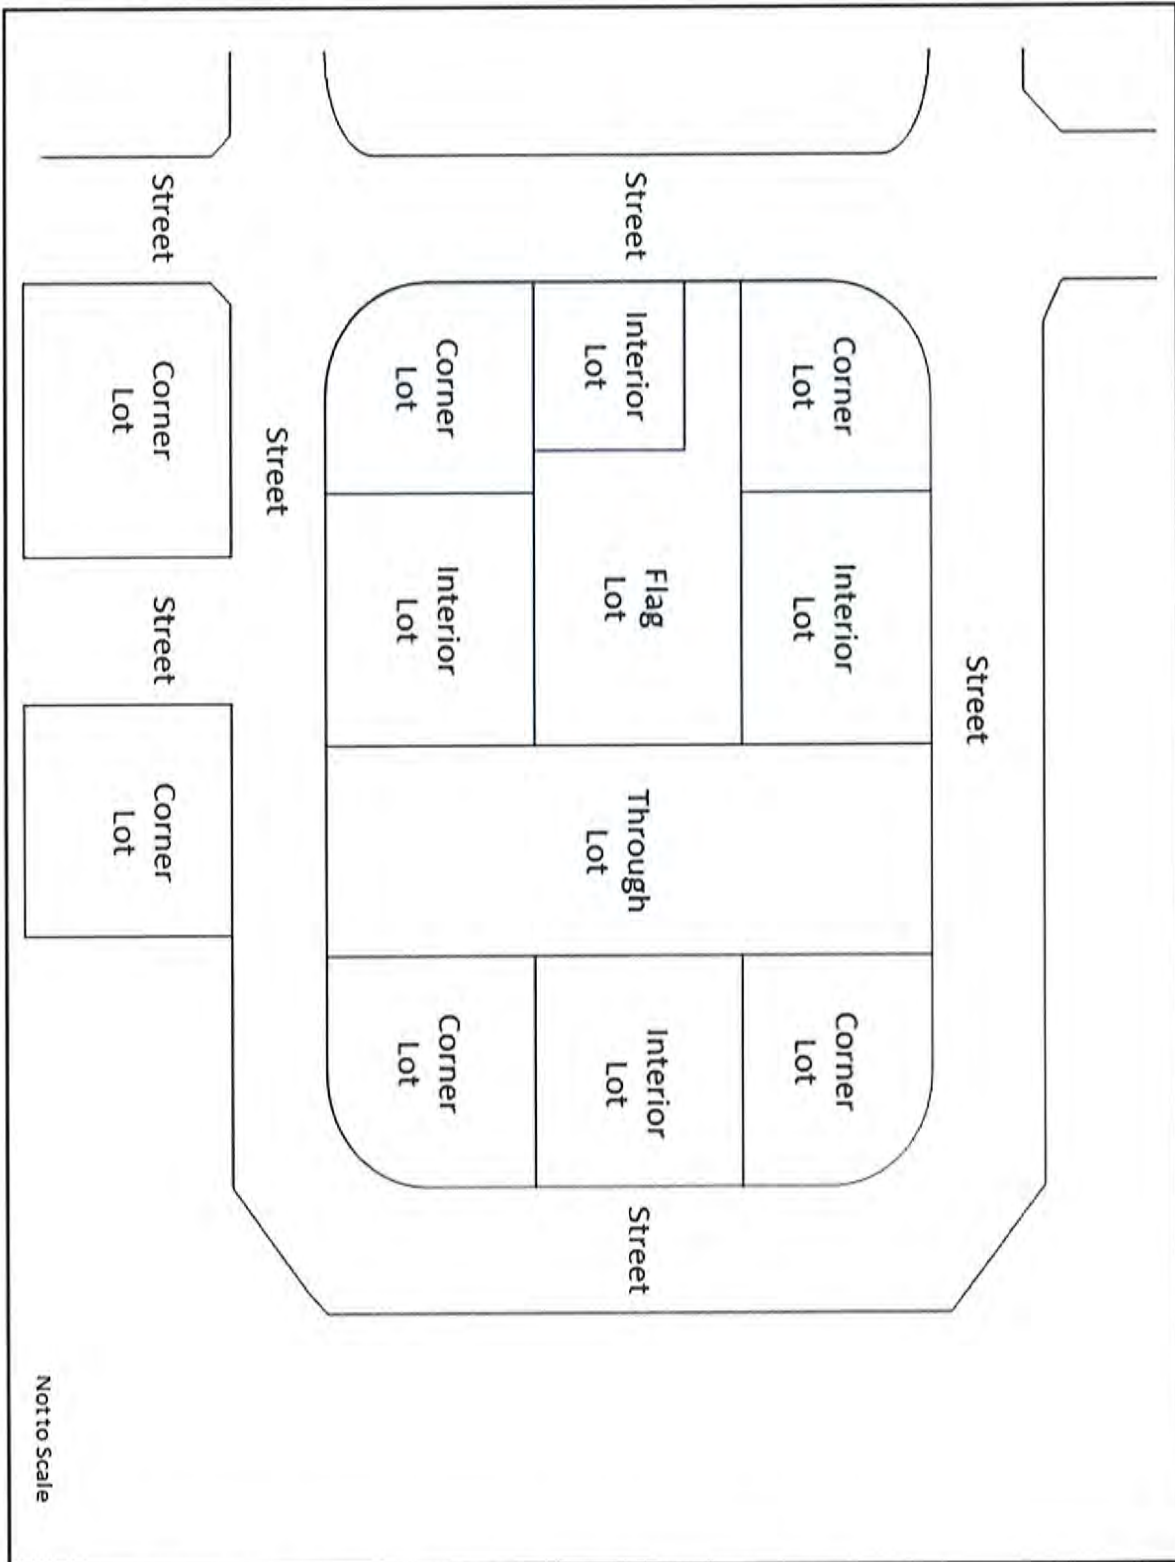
Street

Street

Corner Lot

Street

Street

Corner Lot

Corner Lot

Interior Lot

Corner Lot

Interior Lot

Flag Lot

Interior Lot

Street

Through Lot

Corner Lot

Interior Lot

Corner Lot

Street

Not to Scale